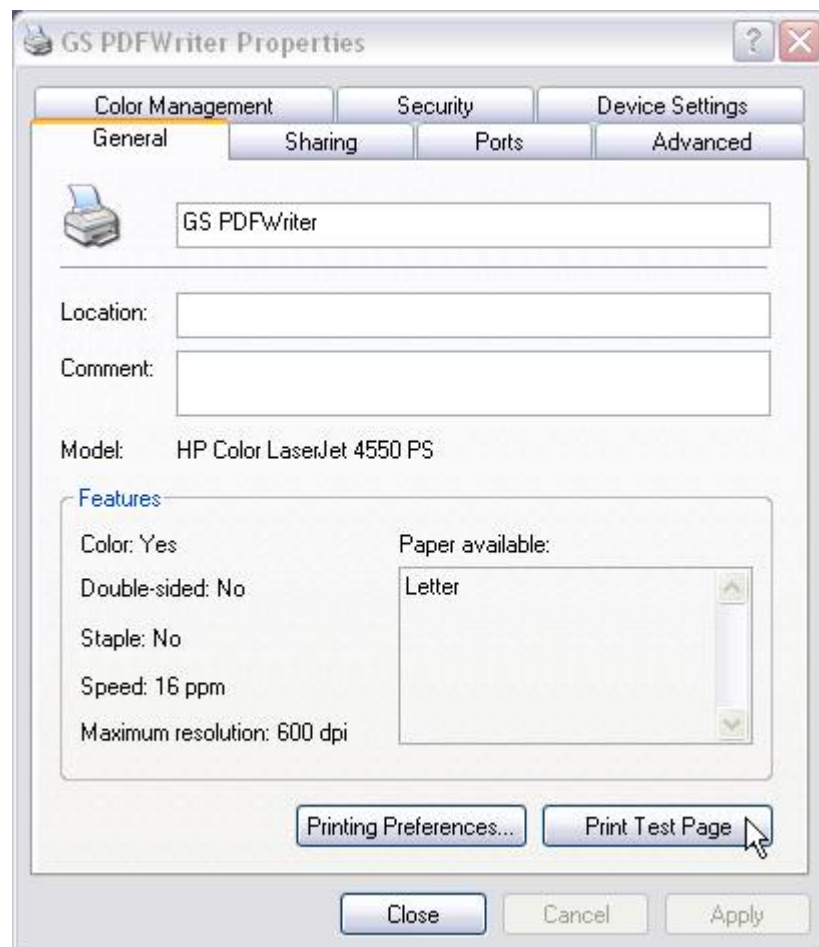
GS PDFWriter Properties

Color Management
Security
Device Settings
General
Sharing
Ports
Advanced

GS PDFWriter

Location:
Comment:

Model: HP Color LaserJet 4550 PS

Features
Color: Yes
Double-sided: No
Staple: No
Speed: 16 ppm
Maximum resolution: 600 dpi

Paper available:
Letter

Printing Preferences...
Print Test Page

Close
Cancel
Apply